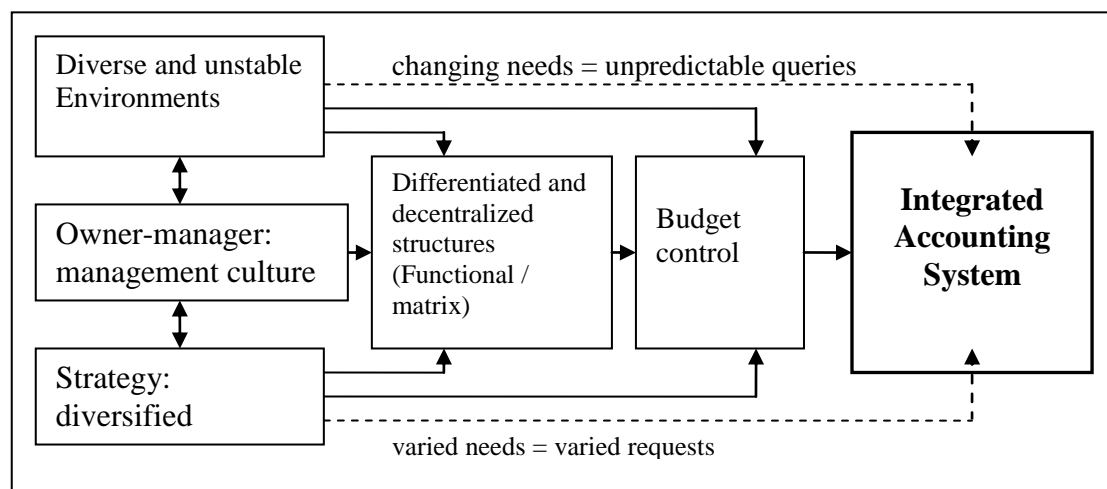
Diverse and unstable Environments

changing needs = unpredictable queries

Owner-manager: management culture

Differentiated and decentralized structures (Functional / matrix)

Budget control

Integrated Accounting System

Strategy: diversified

varied needs = varied requests